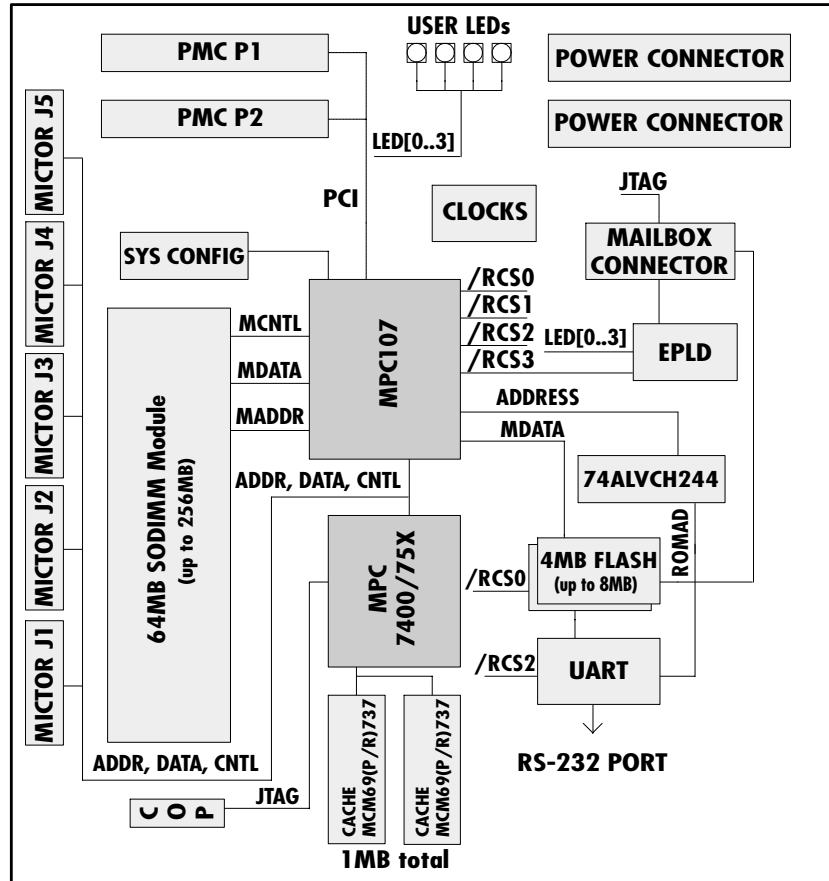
USER LEDs

PMC P1

PMC P2

POWER CONNECTOR

POWER CONNECTOR

LED[0..3]

PCI

CLOCKS

JTAG

MAILBOX CONNECTOR

SYS CONFIG

/RCS0
/RCS1
/RCS2
/RCS3

LED[0..3]

EPLD

MICTOR J5

MICTOR J4

MICTOR J3

MICTOR J2

MICTOR J1

MCNTL

MDATA

MADDR

MPC107

64MB SODIMM Module (up to 256MB)

ADDRESS

MDATA

74ALVCH244

ADDR, DATA, CNTL

MPC 7400/75X

4MB FLASH (up to 8MB)

ROMAD

/RCS0

/RCS2

UART

RS-232 PORT

ADDR, DATA, CNTL

COP

JTAG

CACHE MCM69(P/R)737

CACHE MCM69(P/R)737

1MB total